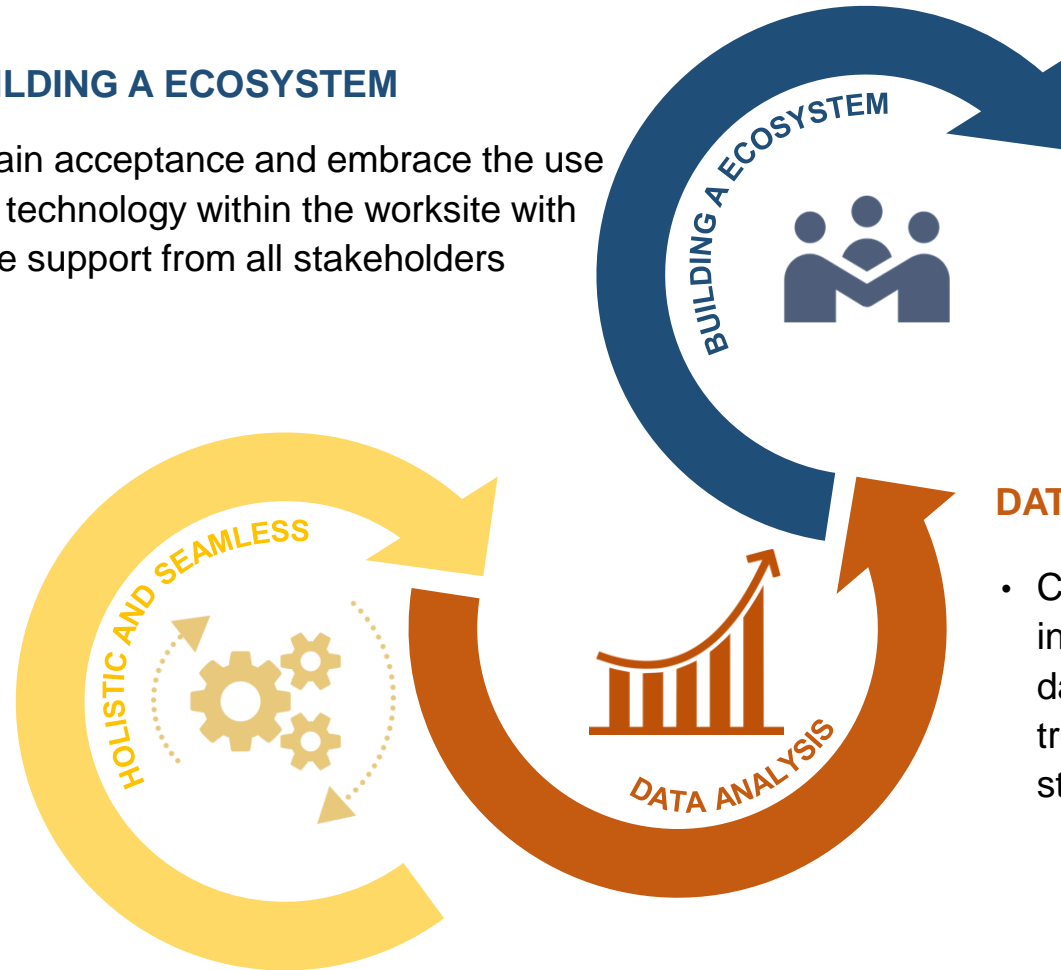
ILDING A ECOSYSTEM

ain acceptance and embrace the use technology within the worksite with e support from all stakeholders

BUILDING A ECOSYSTEM

DAT

• C in da tr st

HOLISTIC AND SEAMLESS

DATA ANALYSIS